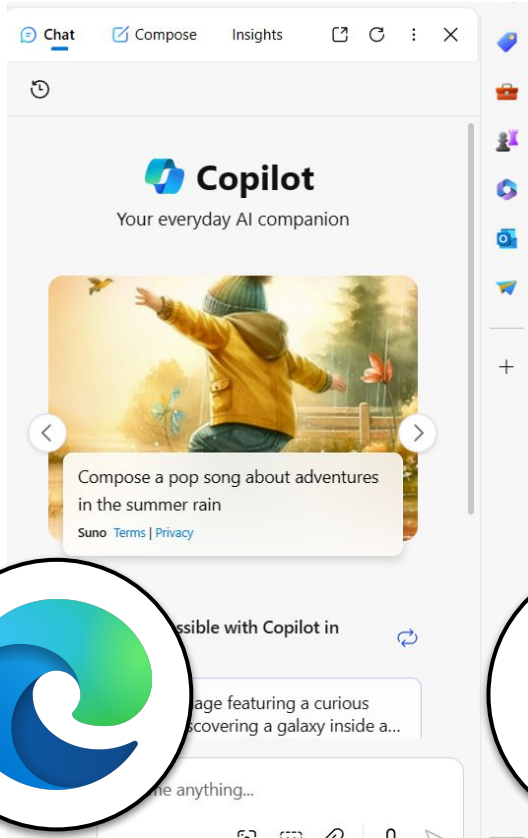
Chat Compose Insights

Copilot

Your everyday AI companion

Compose a pop song about adventures in the summer rain

Suno Terms | Privacy

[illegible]ssible with Copilot in

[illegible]age featuring a curious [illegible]scovering a galaxy inside a...

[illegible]e anything...